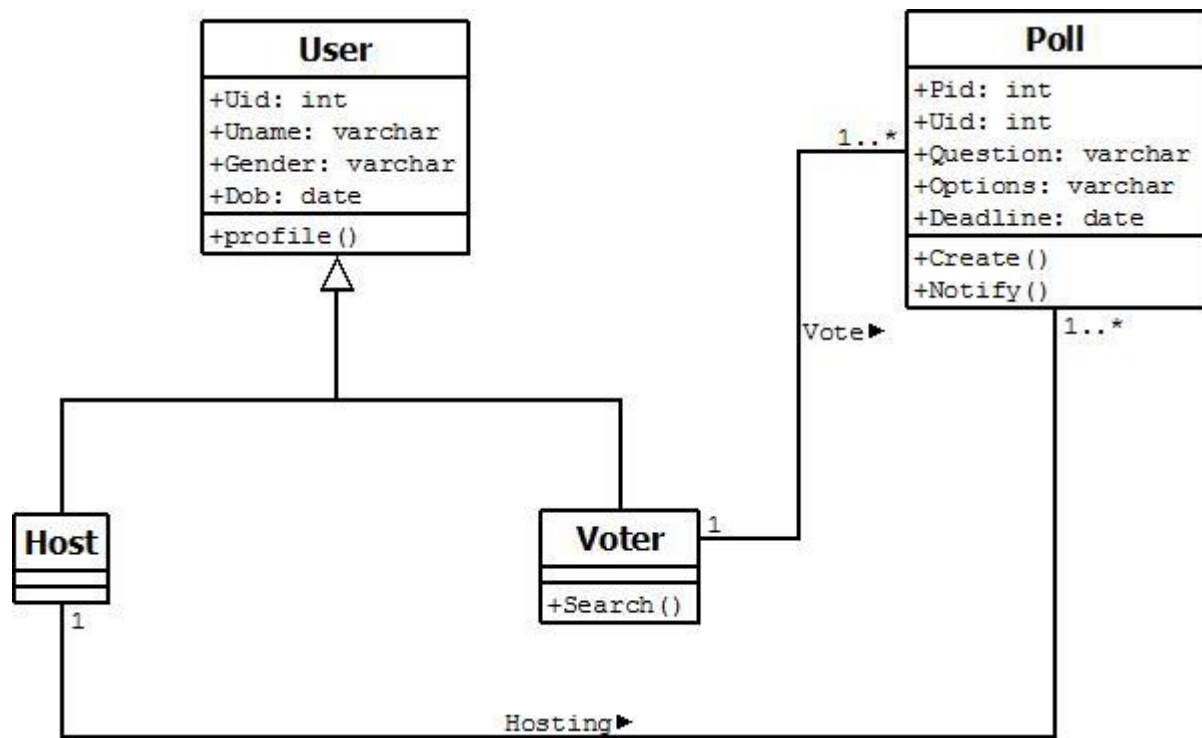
User

+Uid: int
+Uname: varchar
+Gender: varchar
+Dob: date

+profile()

Poll

+Pid: int
+Uid: int
+Question: varchar
+Options: varchar
+Deadline: date

+Create()
+Notify()

1..*

Vote

1..*

Host

1

Voter

1

+Search()

Hosting